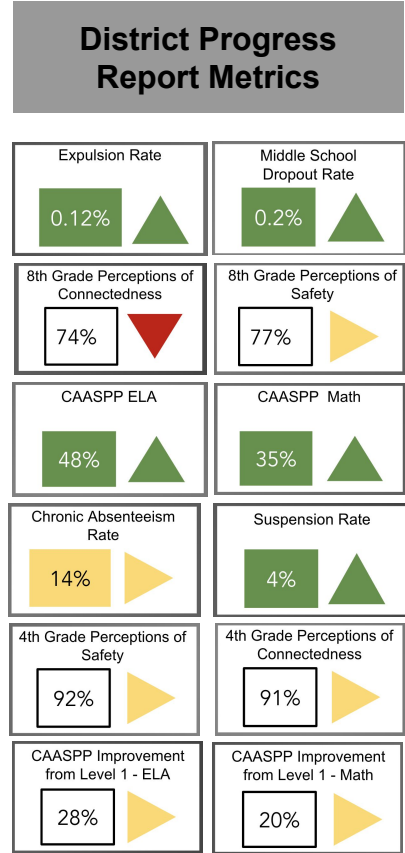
District Progress Report Metrics

Expulsion Rate
0.12%

Middle School Dropout Rate
0.2%

8th Grade Perceptions of Connectedness
74%

8th Grade Perceptions of Safety
77%

CAASPP ELA
48%

CAASPP Math
35%

Chronic Absenteeism Rate
14%

Suspension Rate
4%

4th Grade Perceptions of Safety
92%

4th Grade Perceptions of Connectedness
91%

CAASPP Improvement from Level 1 - ELA
28%

CAASPP Improvement from Level 1 - Math
20%